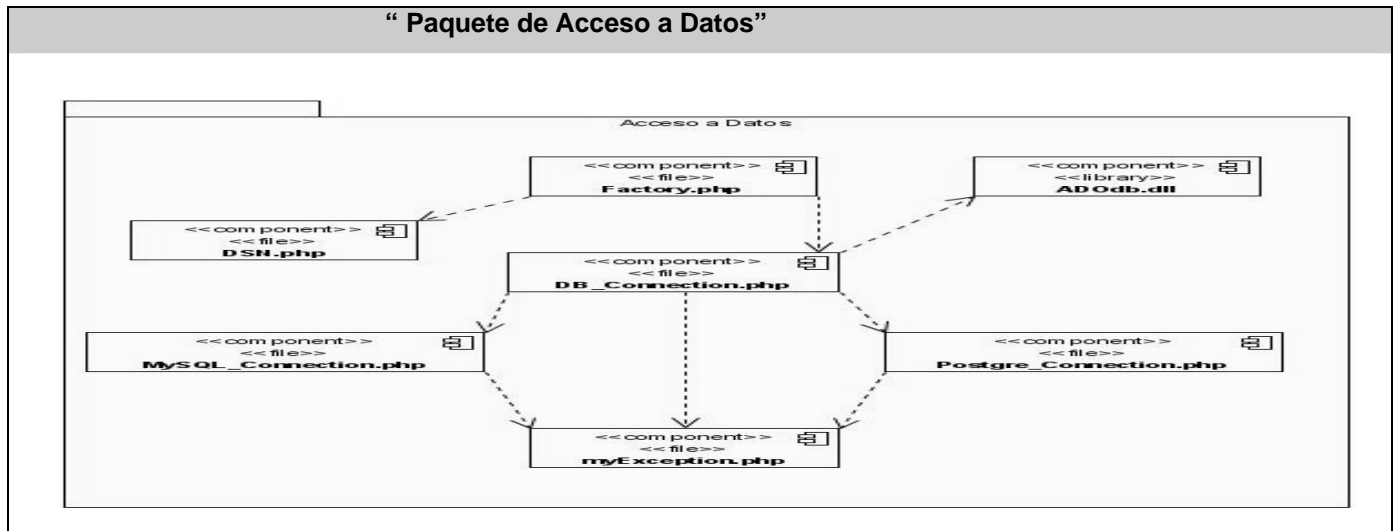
“ Paquete de Acceso a Datos”

Acceso a Datos

<<component>>
<<file>>
Factory.php

<<component>>
<<library>>
ADOdb.dll

<<component>>
<<file>>
DSN.php

<<component>>
<<file>>
DB_Connection.php

<<component>>
<<file>>
MySQL_Connection.php

<<component>>
<<file>>
Postgre_Connection.php

<<component>>
<<file>>
myException.php